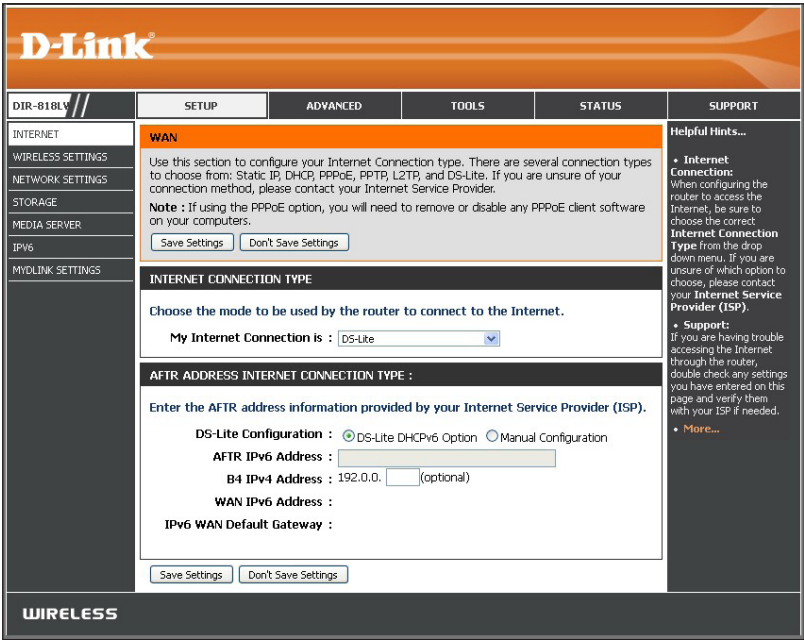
D-Link

DIR-818LW

SETUP | ADVANCED | TOOLS | STATUS | SUPPORT

INTERNET
WIRELESS SETTINGS
NETWORK SETTINGS
STORAGE
MEDIA SERVER
IPV6
MYDLINK SETTINGS

WAN

Use this section to configure your Internet Connection type. There are several connection types to choose from: Static IP, DHCP, PPPoE, PPTP, L2TP, and DS-Lite. If you are unsure of your connection method, please contact your Internet Service Provider.

**Note :** If using the PPPoE option, you will need to remove or disable any PPPoE client software on your computers.

Save Settings | Don't Save Settings

INTERNET CONNECTION TYPE

Choose the mode to be used by the router to connect to the Internet.

My Internet Connection is : DS-Lite

AFTR ADDRESS INTERNET CONNECTION TYPE :

Enter the AFTR address information provided by your Internet Service Provider (ISP).

DS-Lite Configuration : DS-Lite DHCPv6 Option Manual Configuration

AFTR IPv6 Address :

B4 IPv4 Address : 192.0.0. (optional)

WAN IPv6 Address :

IPv6 WAN Default Gateway :

Save Settings | Don't Save Settings

Helpful Hints...

• **Internet Connection:** When configuring the router to access the Internet, be sure to choose the correct **Internet Connection Type** from the drop down menu. If you are unsure of which option to choose, please contact your **Internet Service Provider (ISP)**.

• **Support:** If you are having trouble accessing the Internet through the router, double check any settings you have entered on this page and verify them with your ISP if needed.

• More...

WIRELESS